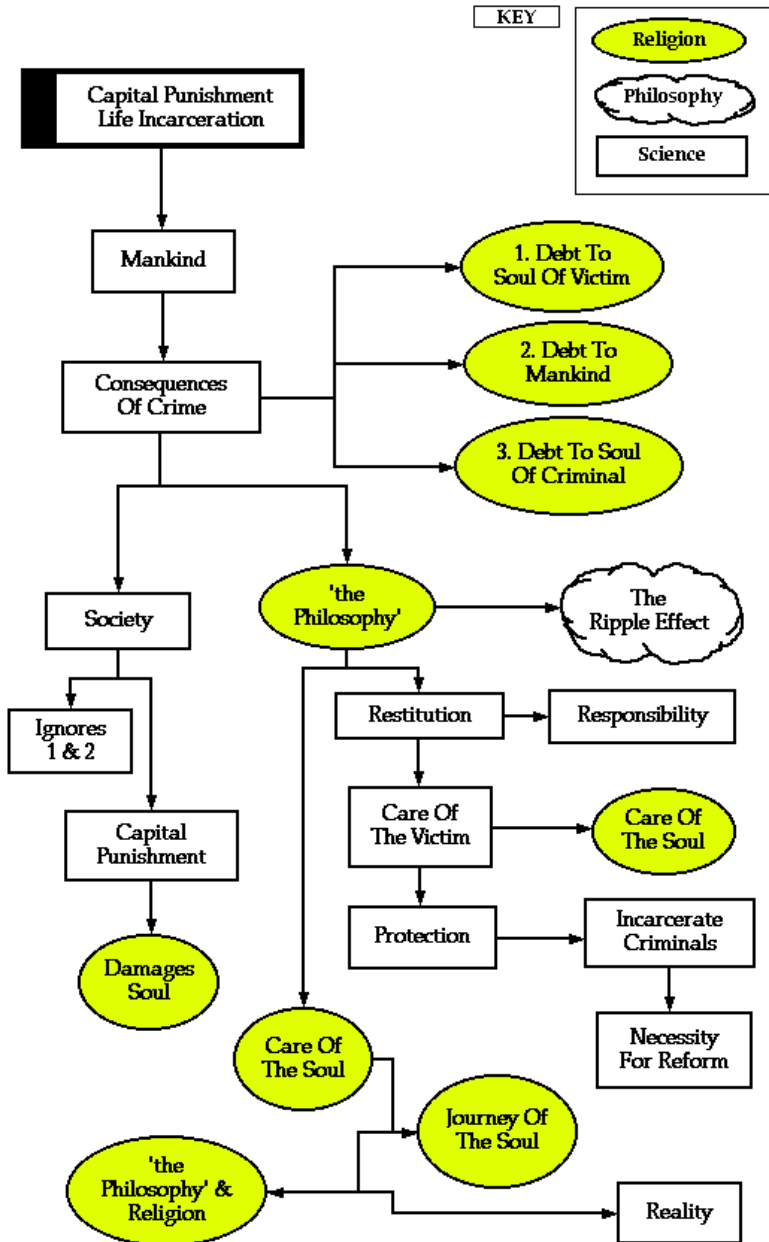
KEY

Religion

Philosophy

Science

Capital Punishment Life Incarceration

Mankind

Consequences Of Crime

1. Debt To Soul Of Victim

2. Debt To Mankind

3. Debt To Soul Of Criminal

Society

'the Philosophy'

The Ripple Effect

Ignores 1 & 2

Restitution

Responsibility

Care Of The Victim

Care Of The Soul

Capital Punishment

Protection

Incarcerate Criminals

Damages Soul

Necessity For Reform

Care Of The Soul

Journey Of The Soul

'the Philosophy' & Religion

Reality